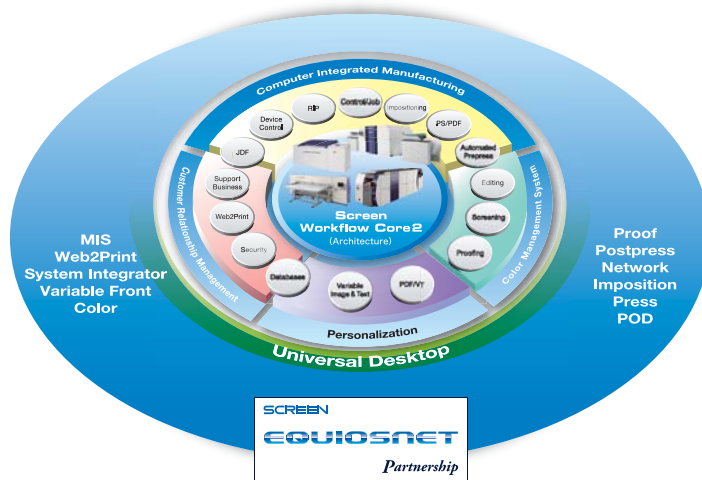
Computer Integrated Manufacturing

Device Control

RIP

Control/Job

Impositioning

PS/PDF

Automated Prepress

JDF

Support Business

Web2Print

Security

Databases

Variable Image & Text

PDF/VT

Editing

Screening

Proofing

Screen Workflow Core2 (Architecture)

Customer Relationship Management

Color Management System

Personalization

Universal Desktop

MIS
Web2Print
System Integrator
Variable Front
Color

Proof
Postpress
Network
Imposition
Press
POD

SCREEN
EQUIOSNET
Partnership